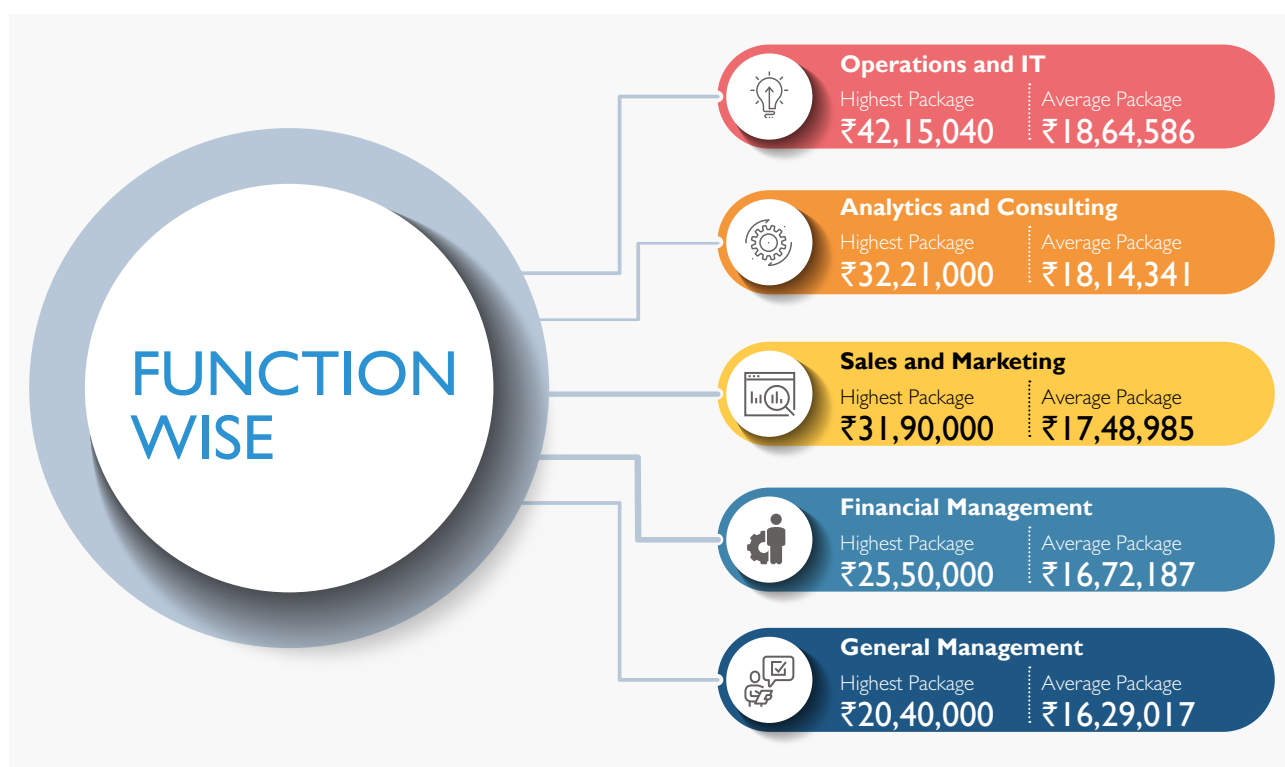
FUNCTION WISE

Operations and IT
Highest Package
₹42,15,040
Average Package
₹18,64,586

Analytics and Consulting
Highest Package
₹32,21,000
Average Package
₹18,14,341

Sales and Marketing
Highest Package
₹31,90,000
Average Package
₹17,48,985

Financial Management
Highest Package
₹25,50,000
Average Package
₹16,72,187

General Management
Highest Package
₹20,40,000
Average Package
₹16,29,017